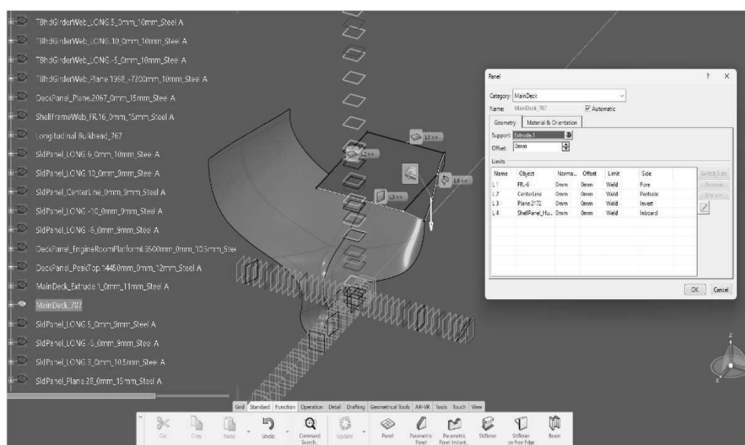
TBhdGirderWeb_LONG 5_0mm_16mm_Steel A
TBhdGirderWeb_LONG 10_0mm_10mm_Steel A
TBhdGirderWeb_LONG -5_0mm_10mm_Steel A
TBhdGirderWeb_Plane 1968_-7200mm_10mm_Steel A
DeckPanel_Plane 2067_0mm_15mm_Steel A
ShellFrameWeb_FR.16_0mm_15mm_Steel A
Longitudinal Bulkhead_767
SldPanel_LONG 5_0mm_10mm_Steel A
SldPanel_LONG 10_0mm_9mm_Steel A
SldPanel_CenterLine_0mm_9mm_Steel A
SldPanel_LONG -10_0mm_9mm_Steel A
SldPanel_LONG -5_0mm_9mm_Steel A
DeckPanel_EngineRoomPlatform 3500mm_0mm_10.5mm_Stee
DeckPanel_PeakTop 14450mm_0mm_12mm_Steel A
MainDeck_Extrude 1_0mm_11mm_Steel A
MainDeck_787
SldPanel_LONG 5_0mm_9mm_Steel A
SldPanel_LONG -5_0mm_9mm_Steel A
SldPanel_LONG 3_0mm_10.5mm_Steel A
SldPanel_Plane 28_0mm_15mm_Steel A

Panel
? ×
Category: MainDeck
Name: MainDeck_787
Automatic
Geometry
Material & Orientation
Support: Extrude.1
Offset: 0mm
Limits

| Name | Object | Norma... | Offset | Limit | Side |
|---|---|---|---|---|---|
| L1 | FR.-6 | 0mm | 0mm | Weld | Fore |
| L7 | CenterLine | 0mm | 0mm | Weld | Portside |
| L3 | Plane.2172 | 0mm | 0mm | Weld | Invert |
| L4 | ShellPanel_Hu... | 0mm | 0mm | Weld | Inboard |

Switch Side
Remove
Replace
OK
Cancel

Grid
Standard
Function
Operation
Detail
Drafting
Geometrical Tools
AR-VR
Tools
Touch
View
Cut
Copy
Paste
Undo
Command Search...
Update
Panel
Parametric Panel
Parametric Panel Instant...
Stiffener
Stiffener on Free Edge
Beam